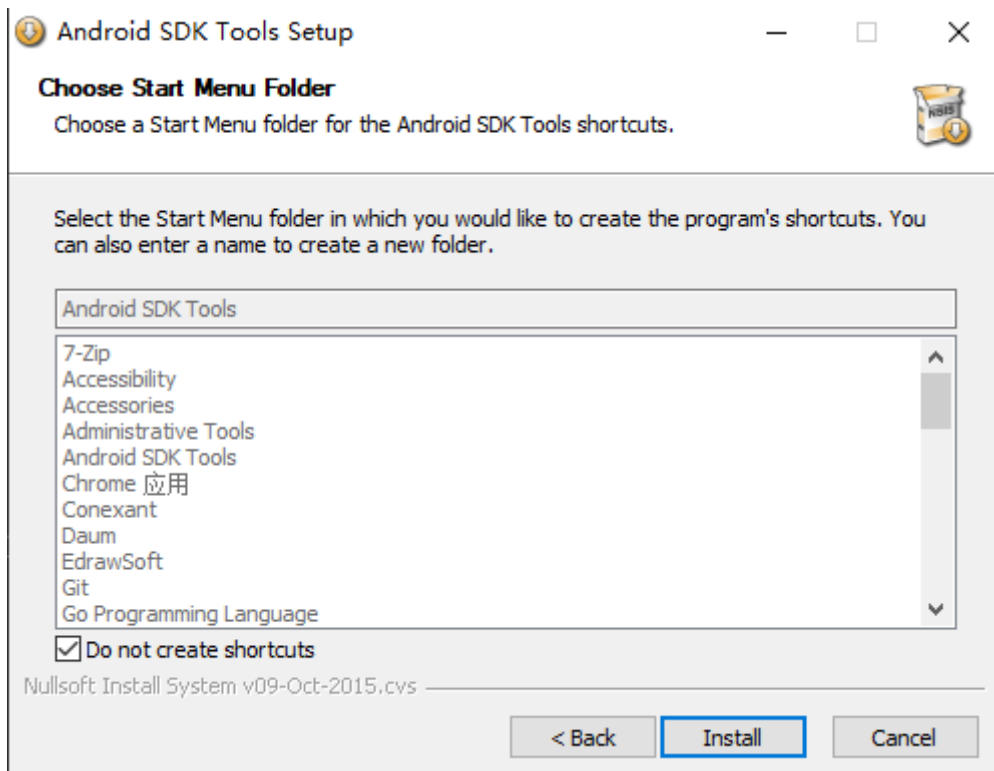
Android SDK Tools Setup

Choose Start Menu Folder

Choose a Start Menu folder for the Android SDK Tools shortcuts.

Select the Start Menu folder in which you would like to create the program's shortcuts. You can also enter a name to create a new folder.

Android SDK Tools

7-Zip
Accessibility
Accessories
Administrative Tools
Android SDK Tools
Chrome 应用
Conexant
Daum
EdrawSoft
Git
Go Programming Language

Do not create shortcuts

Nullsoft Install System v09-Oct-2015.cvs

< Back
Install
Cancel